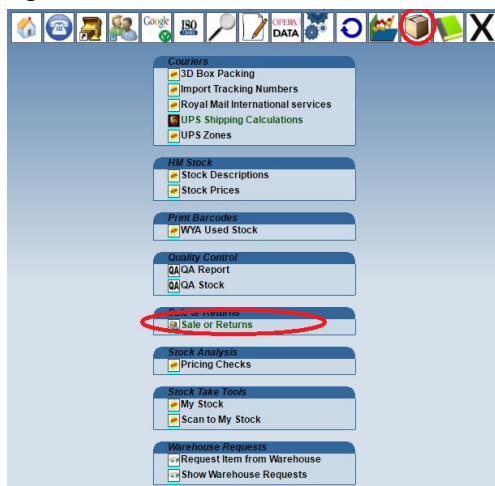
Google ISO OPERA DATA X

Couriers
3D Box Packing
Import Tracking Numbers
Royal Mail International services
UPS Shipping Calculations
UPS Zones

HM Stock
Stock Descriptions
Stock Prices

Print Barcodes
WYA Used Stock

Quality Control
QA QA Report
QA QA Stock

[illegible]
Sale or Returns

Stock Analysis
Pricing Checks

Stock Take Tools
My Stock
Scan to My Stock

Warehouse Requests
Request Item from Warehouse
Show Warehouse Requests